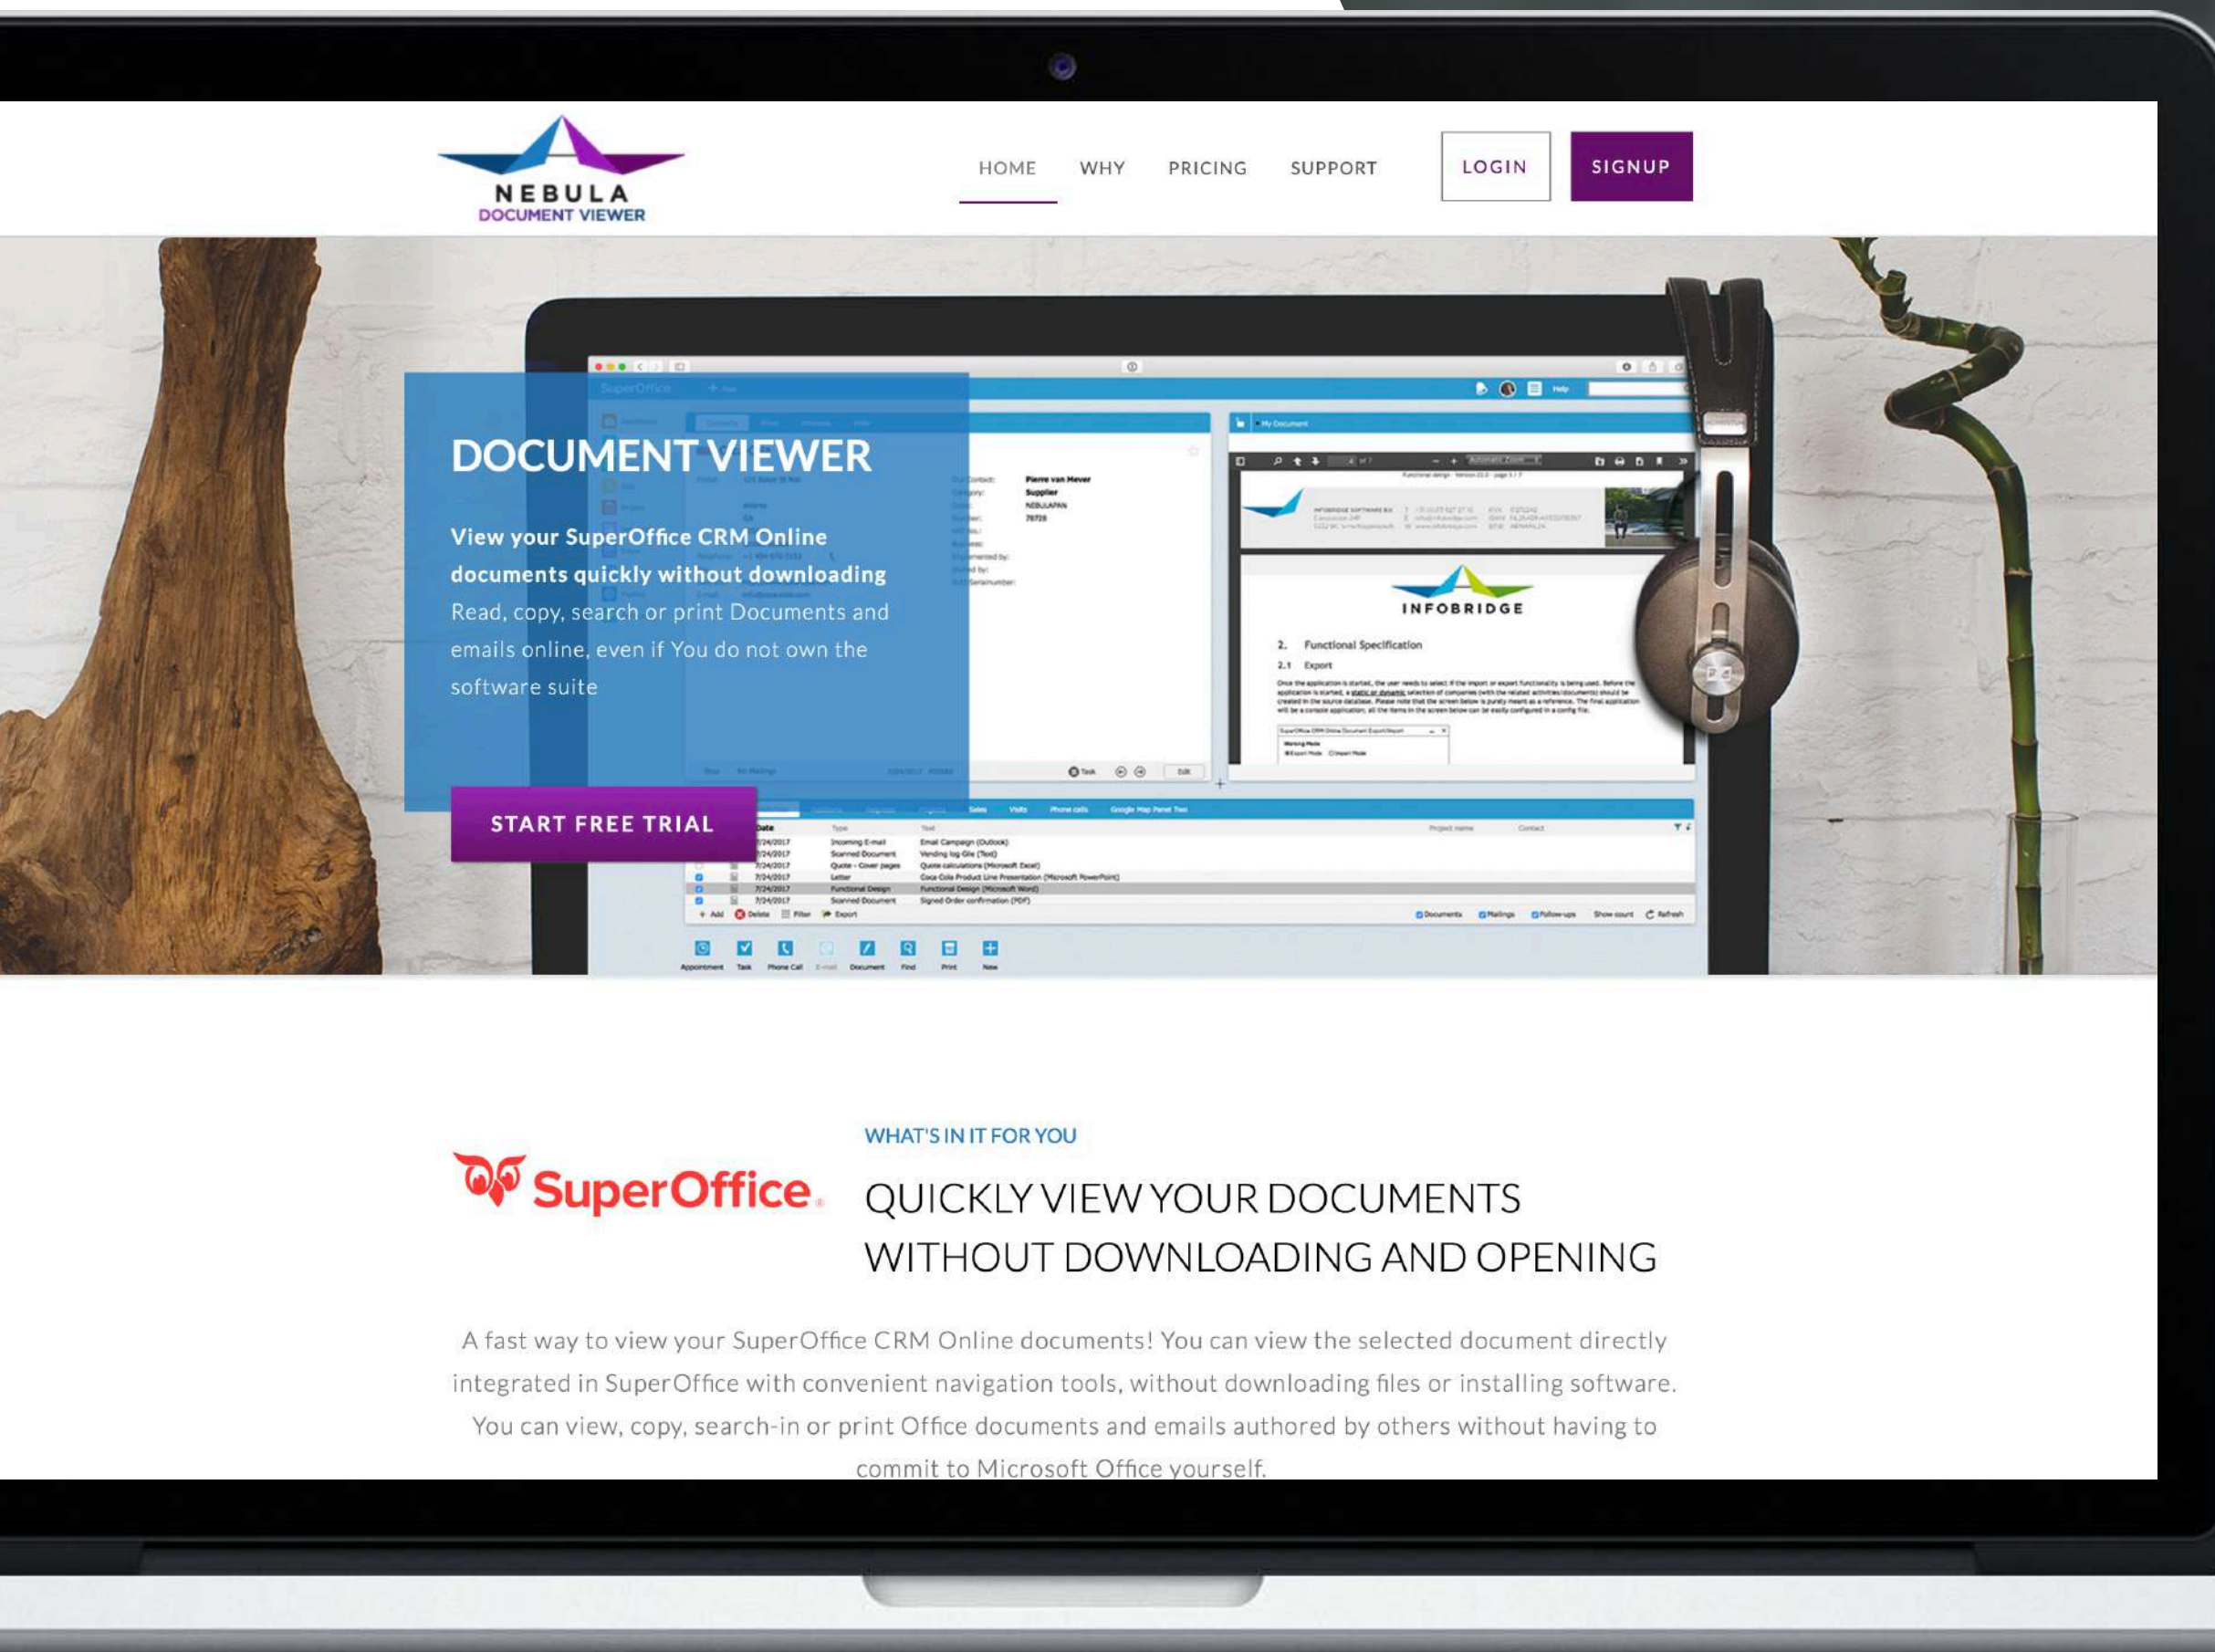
NEBULA
DOCUMENT VIEWER

HOME WHY PRICING SUPPORT LOGIN SIGNUP

DOCUMENT VIEWER

View your SuperOffice CRM Online documents quickly without downloading
Read, copy, search or print Documents and emails online, even if You do not own the software suite

START FREE TRIAL

INFOBRIDGE

2. Functional Specification

2.1 Export

SuperOffice

WHAT'S IN IT FOR YOU

QUICKLY VIEW YOUR DOCUMENTS WITHOUT DOWNLOADING AND OPENING

A fast way to view your SuperOffice CRM Online documents! You can view the selected document directly integrated in SuperOffice with convenient navigation tools, without downloading files or installing software. You can view, copy, search-in or print Office documents and emails authored by others without having to commit to Microsoft Office yourself.